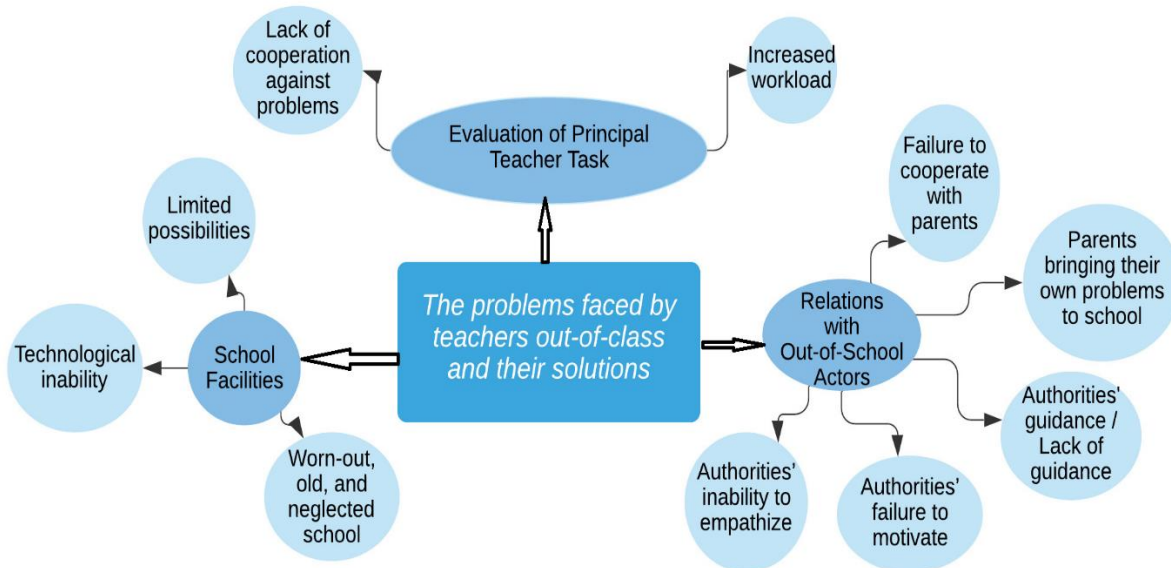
Lack of cooperation against problems

Increased workload

Evaluation of Principal Teacher Task

Failure to cooperate with parents

Limited possibilities

Parents bringing their own problems to school

The problems faced by teachers out-of-class and their solutions

Relations with Out-of-School Actors

Technological inability

School Facilities

Authorities' guidance / Lack of guidance

Worn-out, old, and neglected school

Authorities' inability to empathize

Authorities' failure to motivate